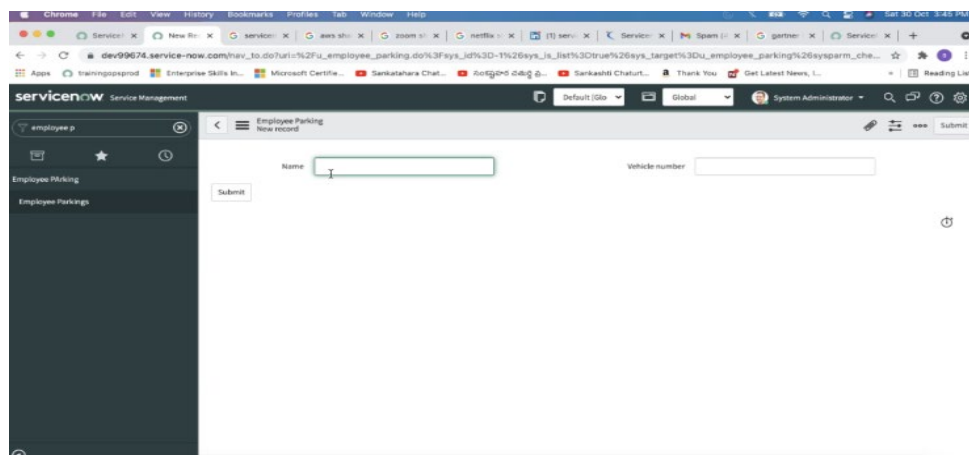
Chrome File Edit View History Bookmarks Profiles Tab Window Help
Sat 30 Oct 3:45 PM

ServiceN x | New Re x | servicen x | aws sho x | zoom sh x | netflix x | (1) serv x | Service x | Spam x | gartne x | Service x | +

dev99674.service-now.com/nav_to.do?uri=%2Fu_employee_parking.do%3Fsys_id%3D-1%26sys_is_list%3Dtrue%26sys_target%3Du_employee_parking%26sysparm_che...

Apps | trainingopsprod | Enterprise Skills In... | Microsoft Certifie... | Sankatahara Chat... | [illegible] | Sankashti Chaturt... | Thank You | Get Latest News, I... | » | Reading List

servicenow Service Management

Default (Glo | Global | System Administrator

employee p

Employee PArking

Employee Parkings

Employee Parking
New record

Submit

Name

Vehicle number

Submit